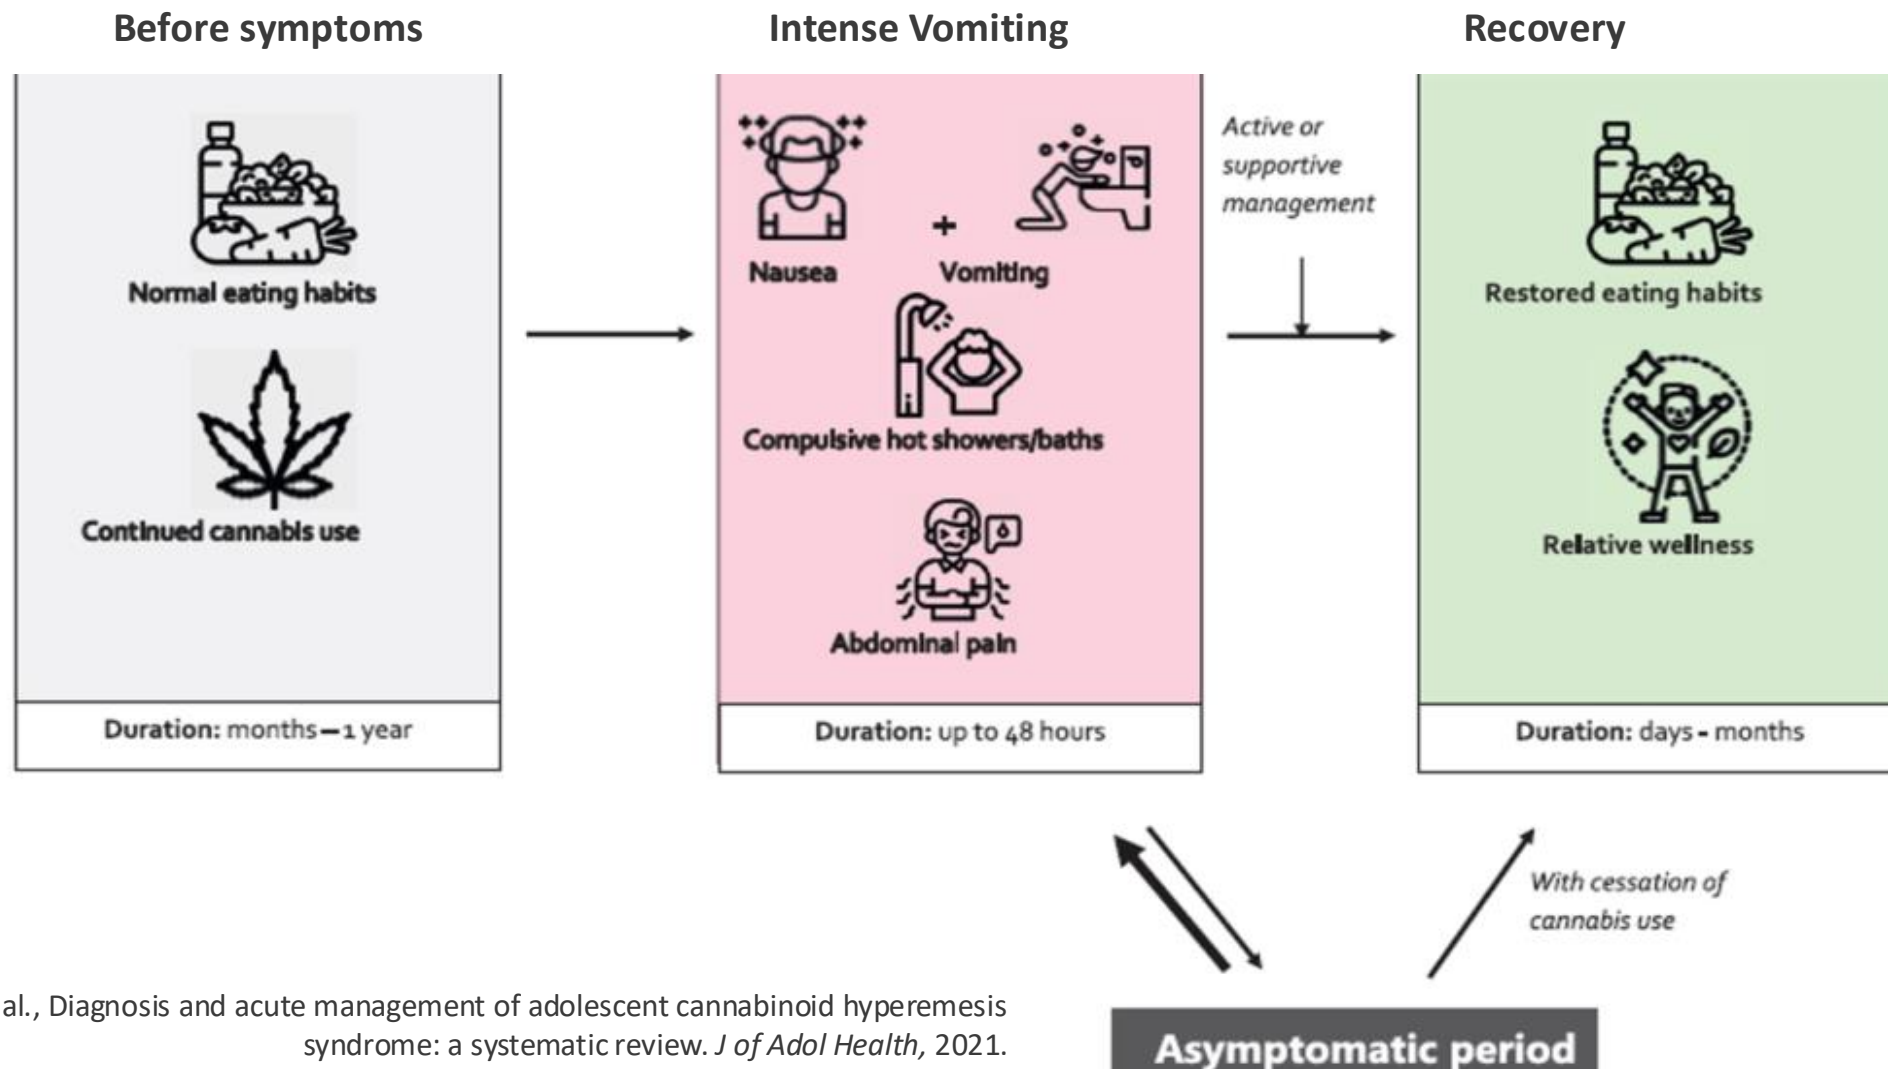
Before symptoms

Normal eating habits

Continued cannabis use

Duration: months – 1 year

Intense Vomiting

Nausea

+

Vomiting

Compulsive hot showers/baths

Abdominal pain

Duration: up to 48 hours

Active or supportive management

Recovery

Restored eating habits

Relative wellness

Duration: days - months

With cessation of cannabis use

Asymptomatic period

al., Diagnosis and acute management of adolescent cannabinoid hyperemesis syndrome: a systematic review. *J of Adol Health,* 2021.